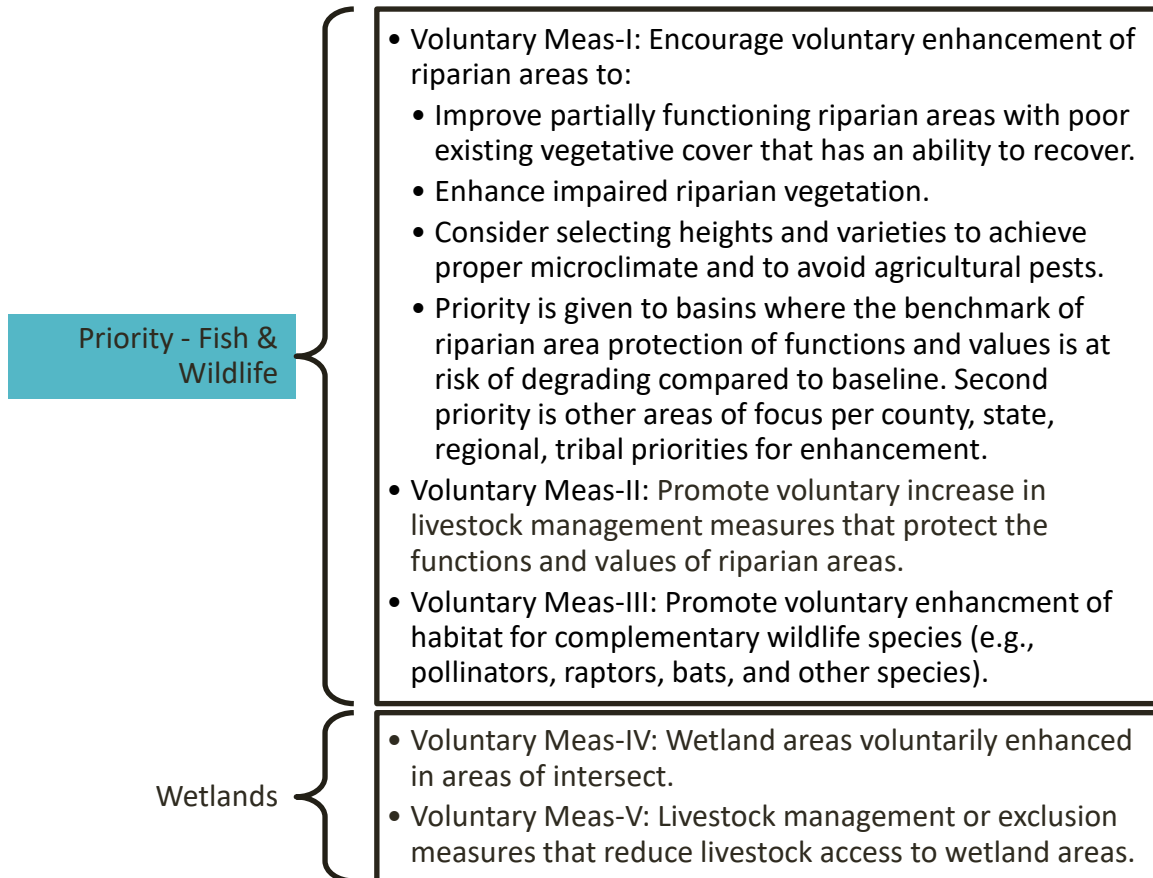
Priority - Fish & Wildlife

• Voluntary Meas-I: Encourage voluntary enhancement of riparian areas to:
• Improve partially functioning riparian areas with poor existing vegetative cover that has an ability to recover.
• Enhance impaired riparian vegetation.
• Consider selecting heights and varieties to achieve proper microclimate and to avoid agricultural pests.
• Priority is given to basins where the benchmark of riparian area protection of functions and values is at risk of degrading compared to baseline. Second priority is other areas of focus per county, state, regional, tribal priorities for enhancement.
• Voluntary Meas-II: Promote voluntary increase in livestock management measures that protect the functions and values of riparian areas.
• Voluntary Meas-III: Promote voluntary enhancment of habitat for complementary wildlife species (e.g., pollinators, raptors, bats, and other species).

Wetlands

• Voluntary Meas-IV: Wetland areas voluntarily enhanced in areas of intersect.
• Voluntary Meas-V: Livestock management or exclusion measures that reduce livestock access to wetland areas.